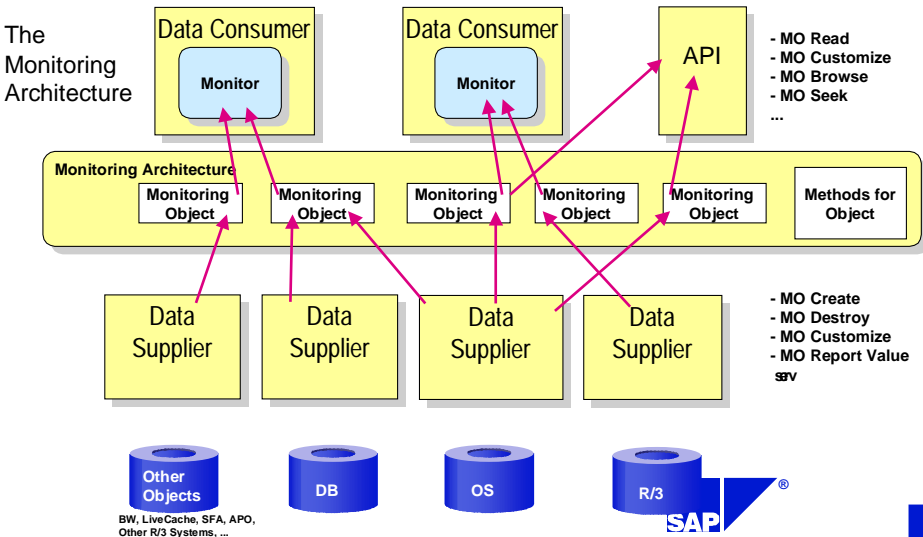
The Monitoring Architecture

Data Consumer

Monitor

Data Consumer

Monitor

API

- MO Read
- MO Customize
- MO Browse
- MO Seek
...

Monitoring Architecture

Monitoring Object

Monitoring Object

Monitoring Object

Monitoring Object

Monitoring Object

Methods for Object

Data Supplier

Data Supplier

Data Supplier

Data Supplier

- MO Create
- MO Destroy
- MO Customize
- MO Report Value
sarv

Other Objects

BW, LiveCache, SFA, APO, Other R/3 Systems, ...

DB

OS

R/3

SAP ®